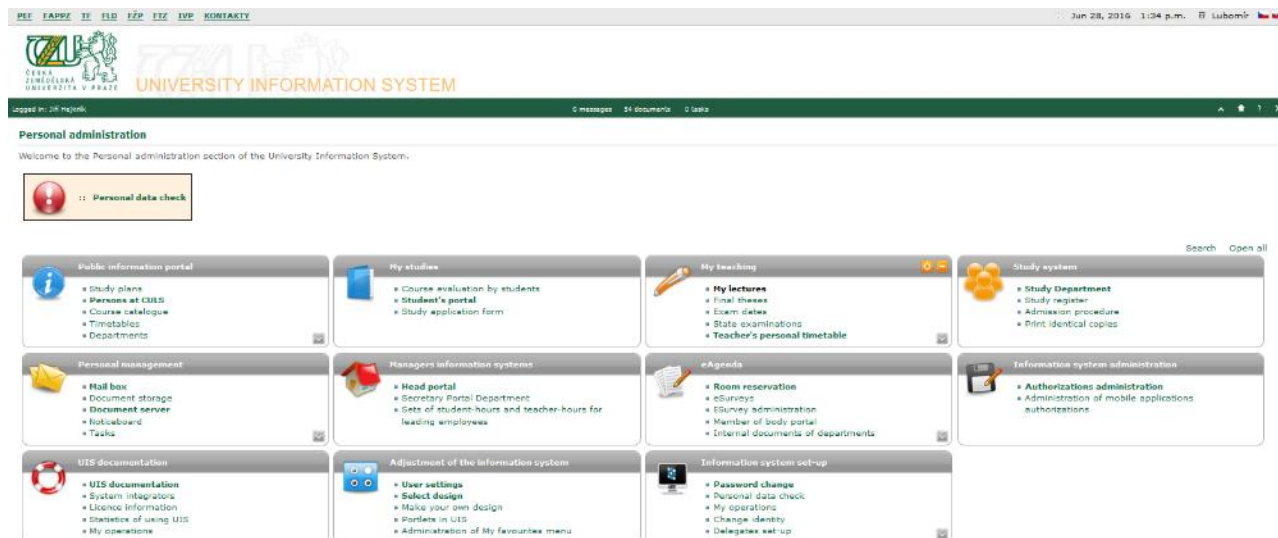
PEF FAPPZ TF FLD FŽP FTZ IVP KONTAKTY

Jun 28, 2016 1:34 p.m. Lubomír

ČESKÁ ZEMĚDĚLSKÁ UNIVERZITA V PRAZE

UNIVERSITY INFORMATION SYSTEM

Logged in: Jiří Hajdník

0 messages 54 documents 0 tasks

Personal administration

Welcome to the Personal administration section of the University Information System.

:: Personal data check

Search Open all

Public information portal
» Study plans
» Persons at CULS
» Course catalogue
» Timetables
» Departments

My studies
» Course evaluation by students
» Student's portal
» Study application form

My teaching
» My lectures
» Final theses
» Exam dates
» State examinations
» Teacher's personal timetable

Study system
» Study Department
» Study register
» Admission procedure
» Print identical copies

Personal management
» Mail box
» Document storage
» Document server
» Noticeboard
» Tasks

Managers information systems
» Head portal
» Secretary Portal Department
» Sets of student-hours and teacher-hours for leading employees

eAgenda
» Room reservation
» eSurveys
» ESurvey administration
» Member of body portal
» Internal documents of departments

Information system administration
» Authorizations administration
» Administration of mobile applications authorizations

UIS documentation
» UIS documentation
» System integrators
» Licence information
» Statistics of using UIS
» My operations

Adjustment of the information system
» User settings
» Select design
» Make your own design
» Portlets in UIS
» Administration of My favourites menu

Information system set-up
» Password change
» Personal data check
» My operations
» Change identity
» Delegates set-up